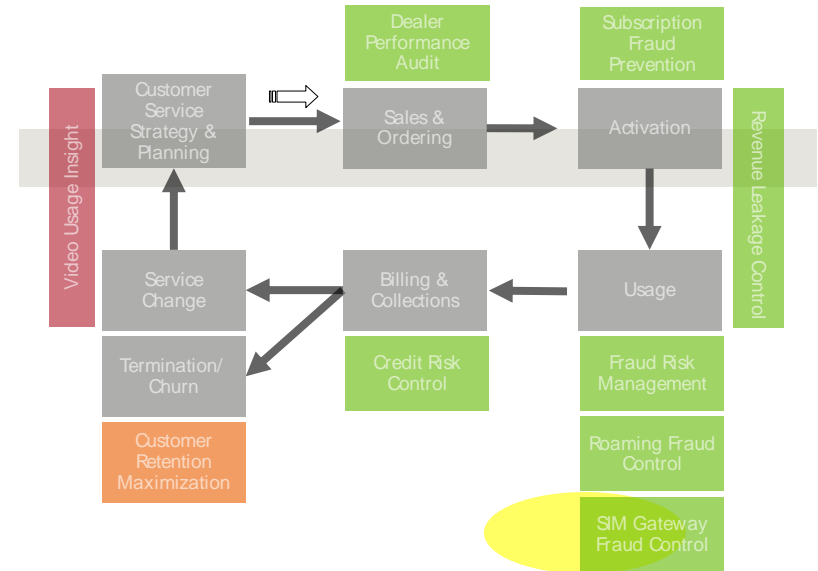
Dealer Performance Audit

Subscription Fraud Prevention

Video Usage Insight

Customer Service Strategy & Planning

Sales & Ordering

Activation

Revenue Leakage Control

Service Change

Billing & Collections

Usage

Termination/ Churn

Credit Risk Control

Fraud Risk Management

Customer Retention Maximization

Roaming Fraud Control

SIM Gateway Fraud Control